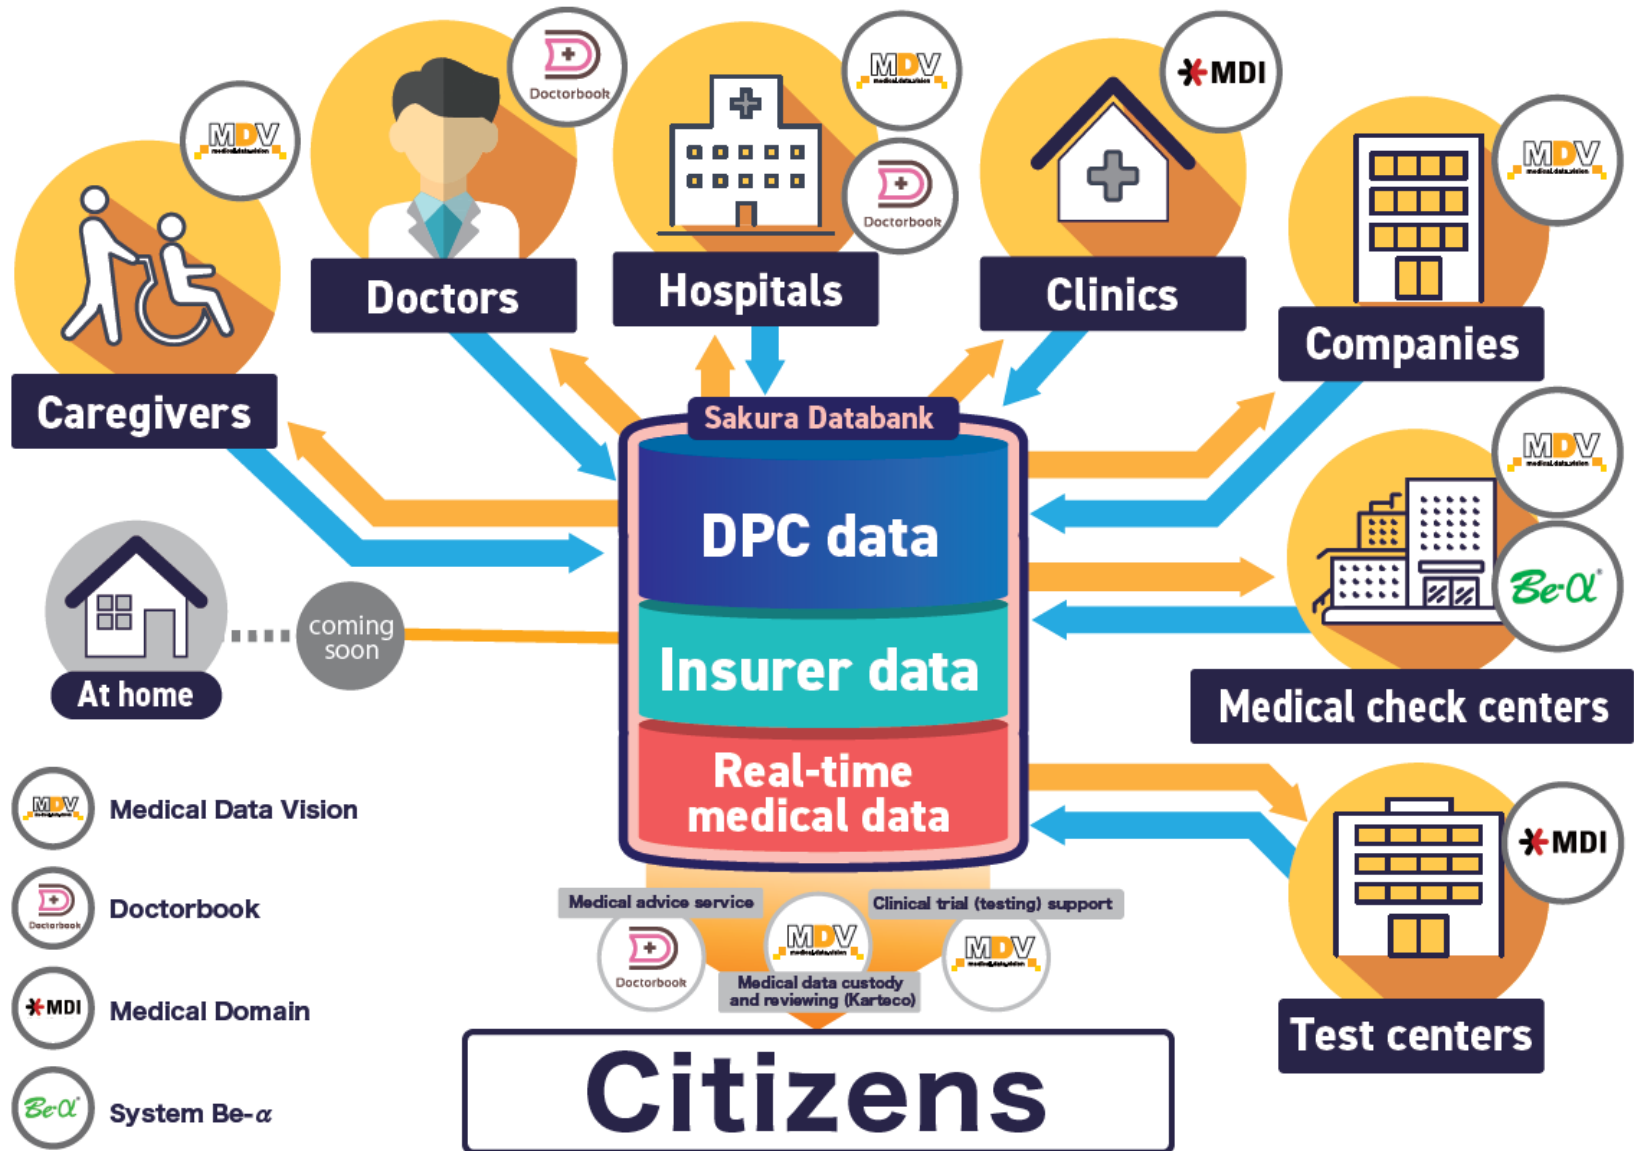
MDV

Doctorbook

MDV

Doctorbook

MDI

MDV

Caregivers

Doctors

Hospitals

Clinics

Companies

Sakura Databank

MDV

DPC data

Be-α

Insurer data

At home

coming soon

Medical check centers

Real-time medical data

MDI

MDV Medical Data Vision

Doctorbook Doctorbook

MDI Medical Domain

Be-α System Be-α

Medical advice service

Clinical trial (testing) support

Doctorbook

MDV

Medical data custody and reviewing (Karteco)

MDV

Test centers

Citizens